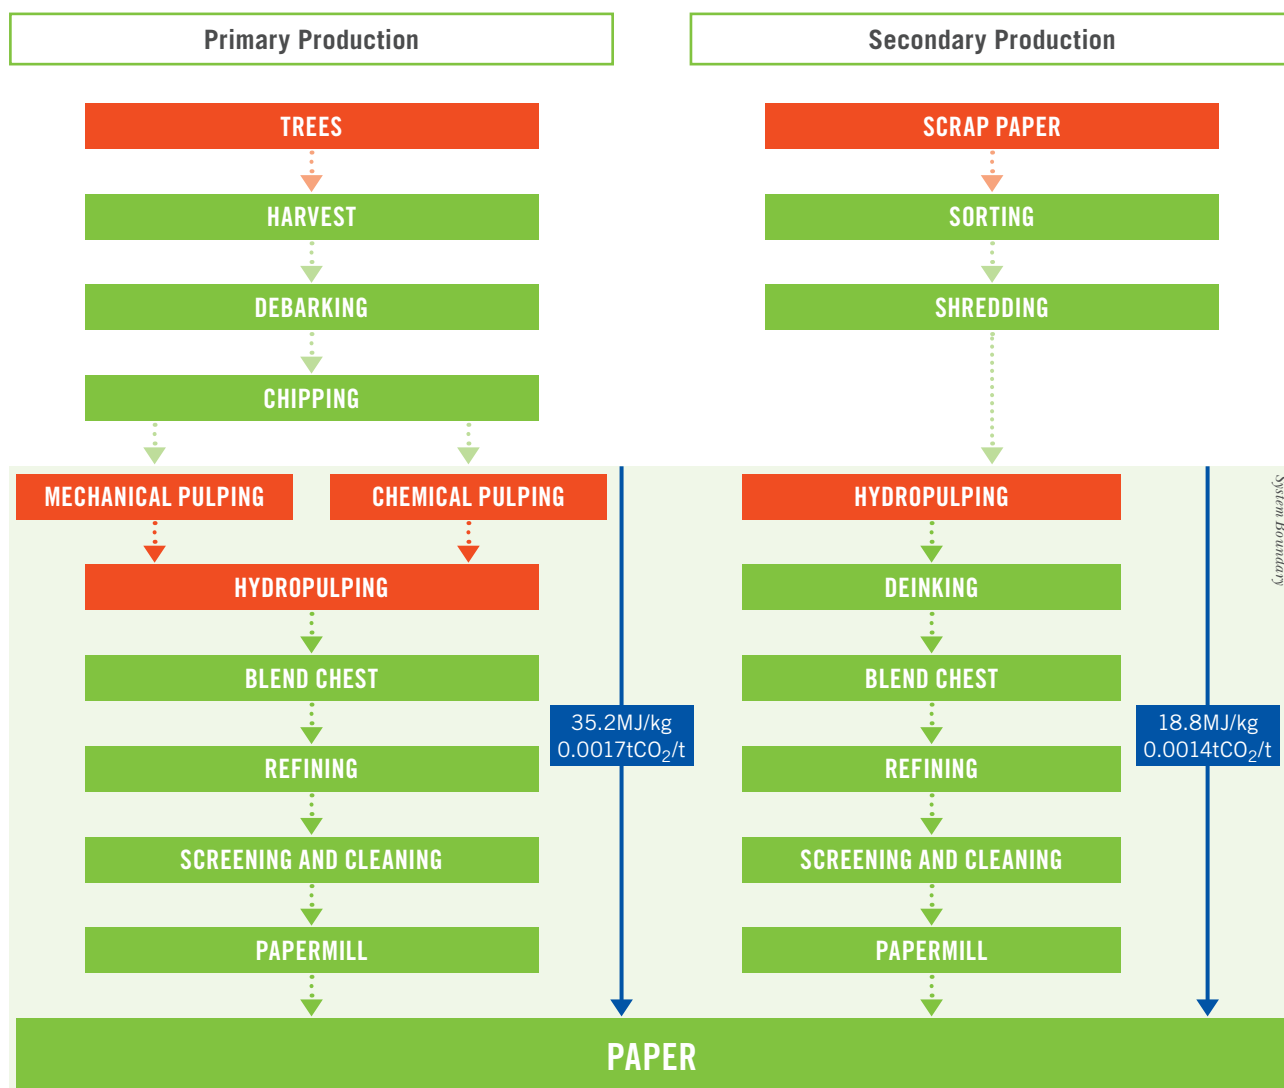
Primary Production

Secondary Production

TREES

HARVEST

DEBARKING

CHIPPING

SCRAP PAPER

SORTING

SHREDDING

MECHANICAL PULPING

CHEMICAL PULPING

HYDROPULPING

BLEND CHEST

REFINING

SCREENING AND CLEANING

PAPERMILL

35.2MJ/kg
0.0017t$CO_2$/t

HYDROPULPING

DEINKING

BLEND CHEST

REFINING

SCREENING AND CLEANING

PAPERMILL

18.8MJ/kg
0.0014t$CO_2$/t

System Boundary

PAPER